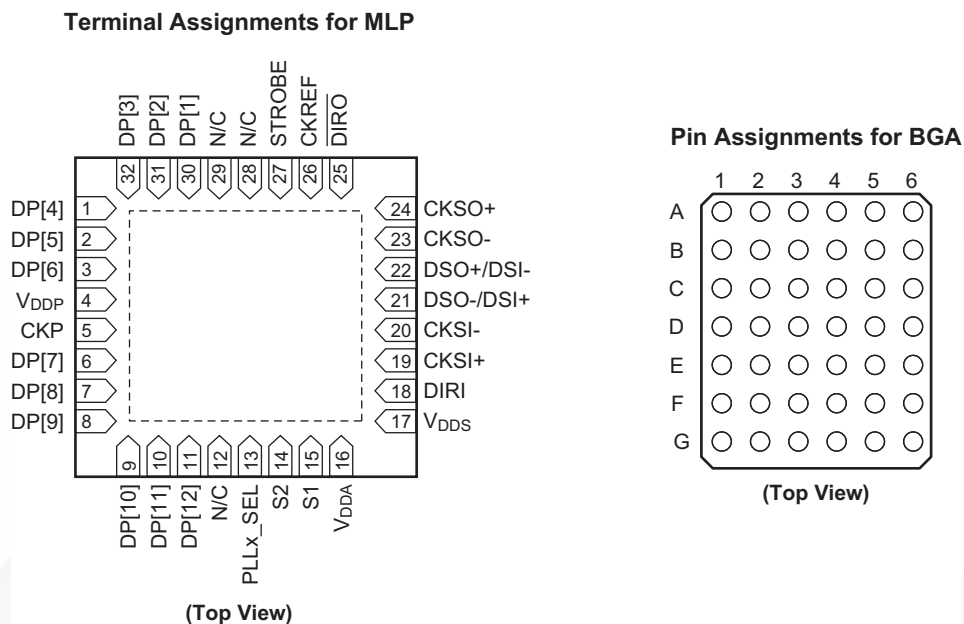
Terminal Assignments for MLP

DP[3] DP[2] DP[1] N/C N/C STROBE CKREF $\overline{DIRO}$

32 31 30 29 28 27 26 25

DP[4] 1
DP[5] 2
DP[6] 3
$V_{DDP}$ 4
CKP 5
DP[7] 6
DP[8] 7
DP[9] 8

24 CKSO+
23 CKSO-
22 DSO+/DSI-
21 DSO-/DSI+
20 CKSI-
19 CKSI+
18 DIRI
17 $V_{DDS}$

9 10 11 12 13 14 15 16

DP[10] DP[11] DP[12] N/C PLLx_SEL S2 S1 $V_{DDA}$

(Top View)

Pin Assignments for BGA

1 2 3 4 5 6

A
B
C
D
E
F
G

(Top View)